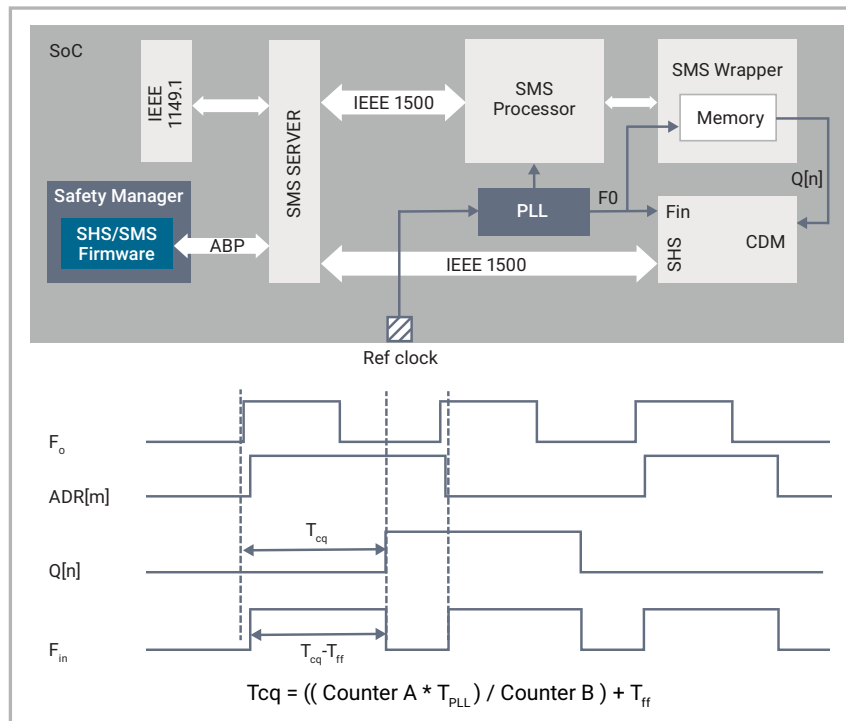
SoC

IEEE 1149.1

SMS SERVER

IEEE 1500

SMS Processor

SMS Wrapper

Memory

Q[n]

Safety Manager

SHS/SMS Firmware

ABP

PLL

F0

Fin

SHS

CDM

IEEE 1500

Ref clock

$F_o$

ADR[m]

$T_{cq}$

Q[n]

$F_{in}$

$T_{cq}$-$T_{ff}$

Tcq = (( Counter A * $T_{PLL}$ ) / Counter B ) + $T_{ff}$